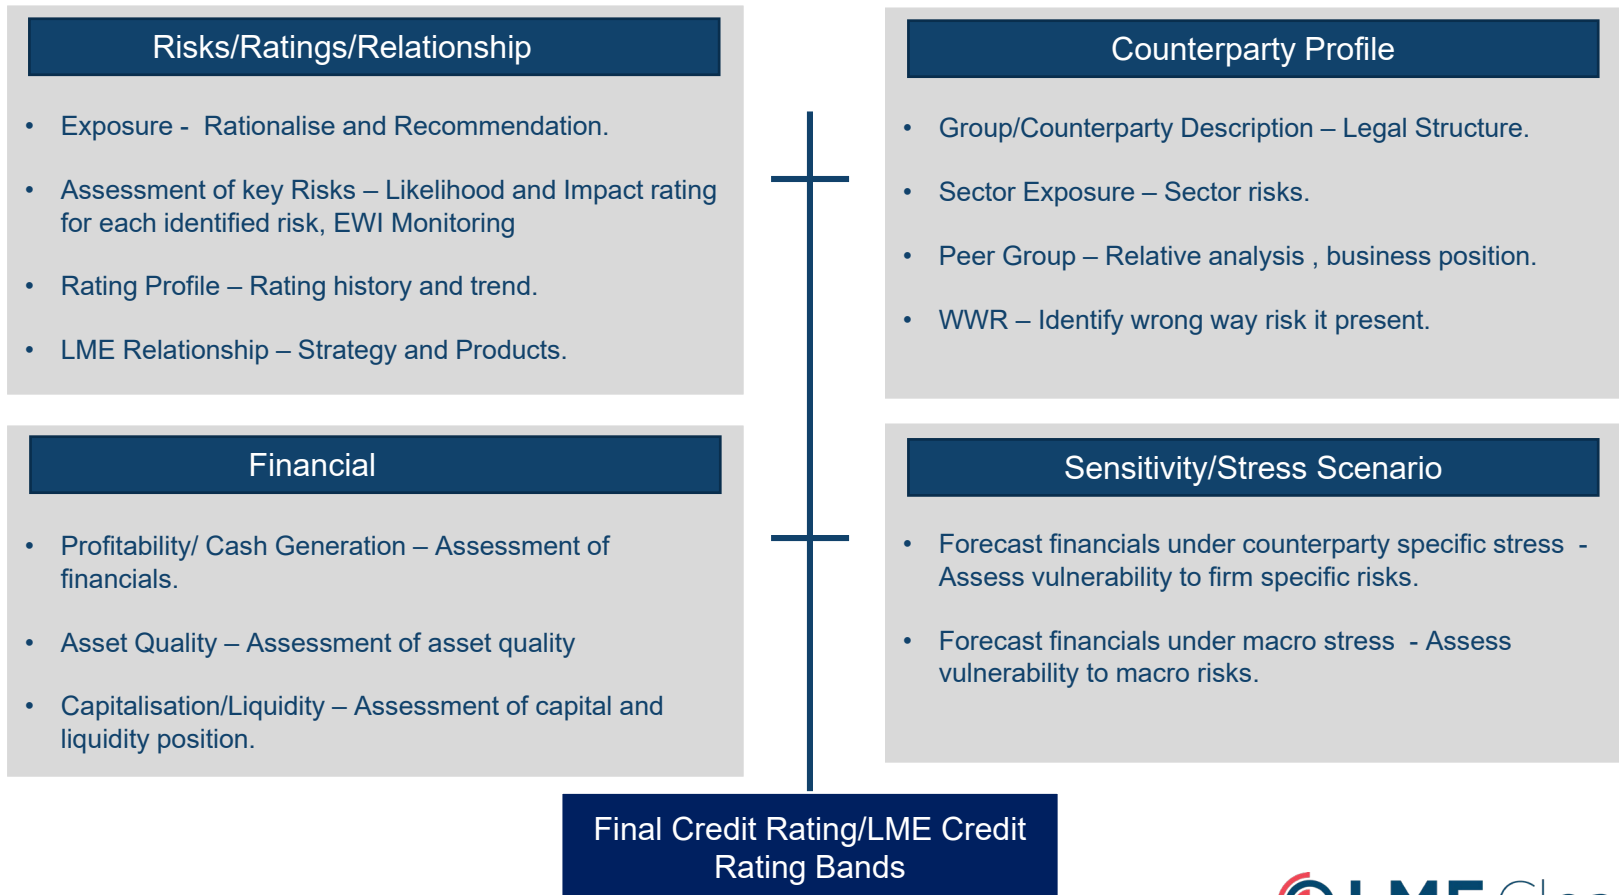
Risks/Ratings/Relationship

- Exposure - Rationalise and Recommendation.
- Assessment of key Risks – Likelihood and Impact rating for each identified risk, EWI Monitoring
- Rating Profile – Rating history and trend.
- LME Relationship – Strategy and Products.

Financial

- Profitability/ Cash Generation – Assessment of financials.
- Asset Quality – Assessment of asset quality
- Capitalisation/Liquidity – Assessment of capital and liquidity position.

Counterparty Profile

- Group/Counterparty Description – Legal Structure.
- Sector Exposure – Sector risks.
- Peer Group – Relative analysis , business position.
- WWR – Identify wrong way risk it present.

Sensitivity/Stress Scenario

- Forecast financials under counterparty specific stress - Assess vulnerability to firm specific risks.
- Forecast financials under macro stress - Assess vulnerability to macro risks.

Final Credit Rating/LME Credit Rating Bands

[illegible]